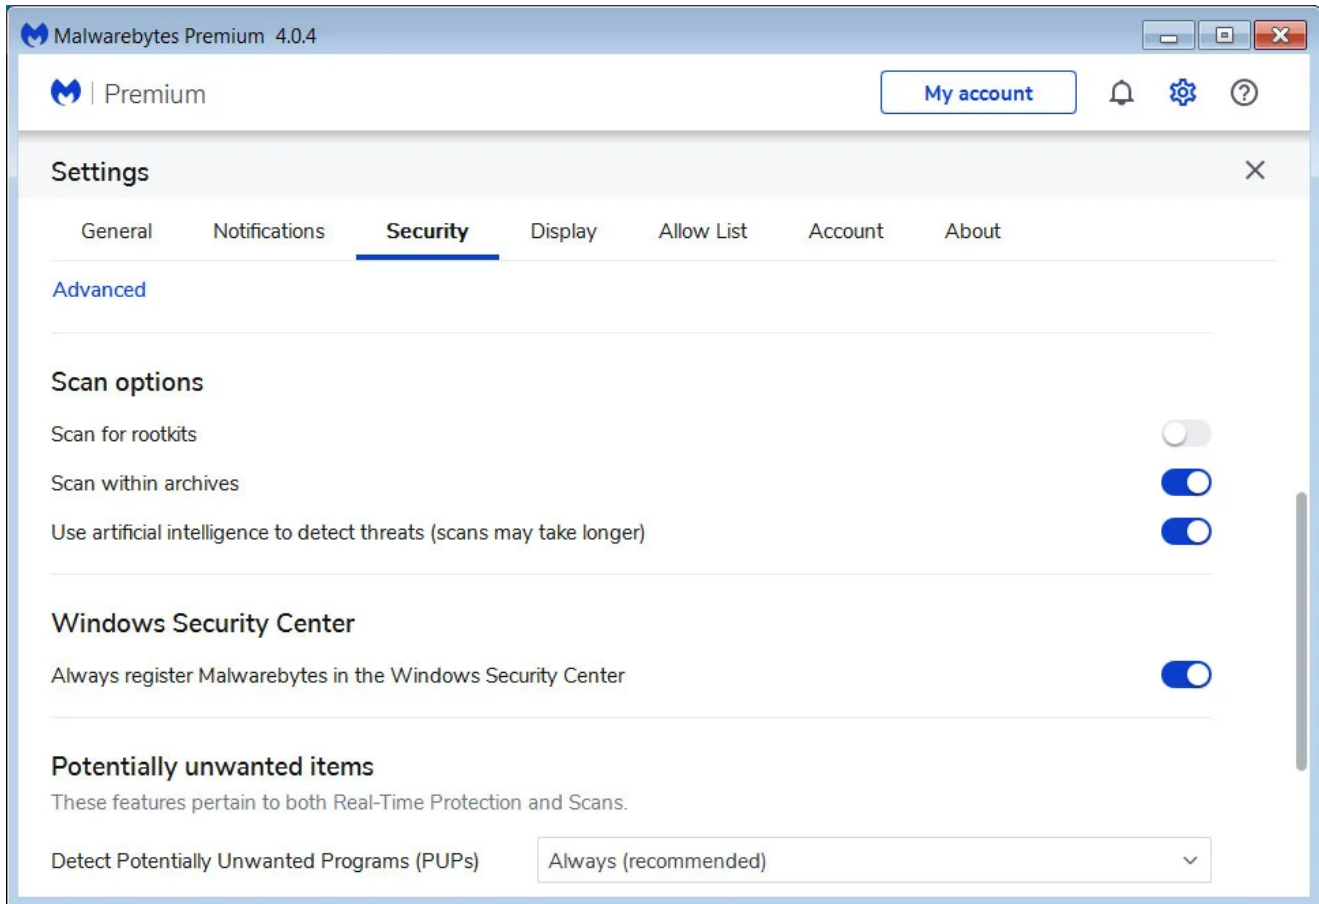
Malwarebytes Premium 4.0.4

| Premium

My account

Settings

General Notifications Security Display Allow List Account About

Advanced

Scan options

Scan for rootkits

Scan within archives

Use artificial intelligence to detect threats (scans may take longer)

Windows Security Center

Always register Malwarebytes in the Windows Security Center

Potentially unwanted items

These features pertain to both Real-Time Protection and Scans.

Detect Potentially Unwanted Programs (PUPs)

Always (recommended)